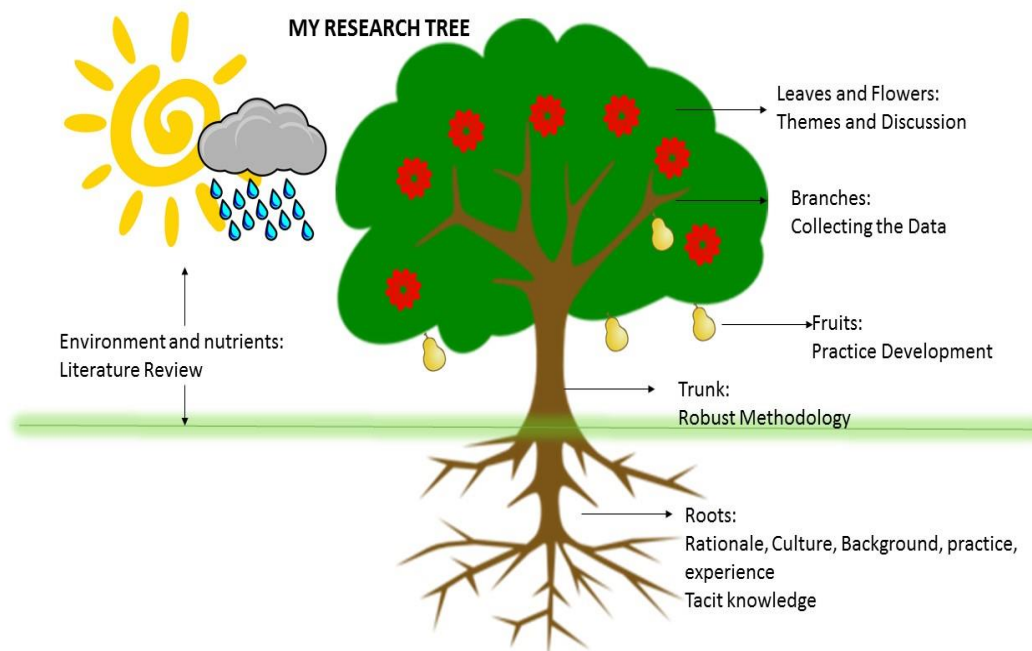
MY RESEARCH TREE

Leaves and Flowers:
Themes and Discussion

Branches:
Collecting the Data

Environment and nutrients:
Literature Review

Fruits:
Practice Development

Trunk:
Robust Methodology

Roots:
Rationale, Culture, Background, practice, experience
Tacit knowledge